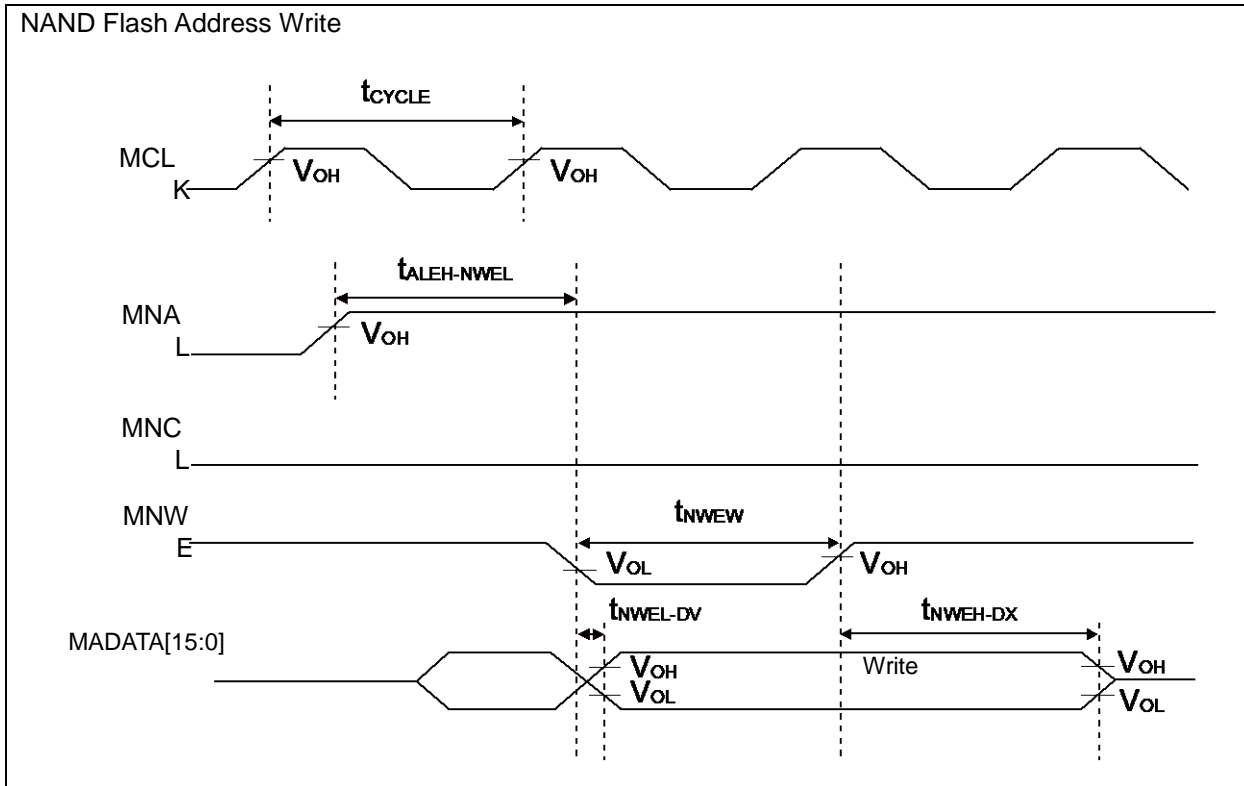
NAND Flash Address Write

$t_{CYCLE}$

MCL
K

$V_{OH}$

$V_{OH}$

$t_{ALEH-NWEL}$

MNA
L

$V_{OH}$

MNC
L

$t_{NWEW}$

MNW
E

$V_{OL}$

$V_{OH}$

$t_{NWEL-DV}$

$t_{NWEH-DX}$

MADATA[15:0]

$V_{OH}$

$V_{OL}$

Write

$V_{OH}$

$V_{OL}$